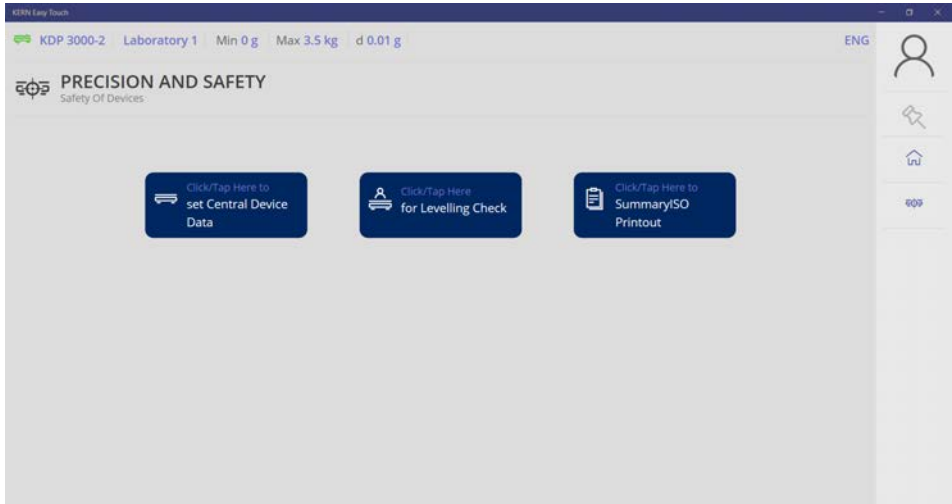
KERN Easy Touch

KDP 3000-2 Laboratory 1 Min 0 g Max 3.5 kg d 0.01 g

ENG

PRECISION AND SAFETY
Safety Of Devices

Click/Tap Here to
set Central Device Data

Click/Tap Here
for Levelling Check

Click/Tap Here to
SummaryISO Printout